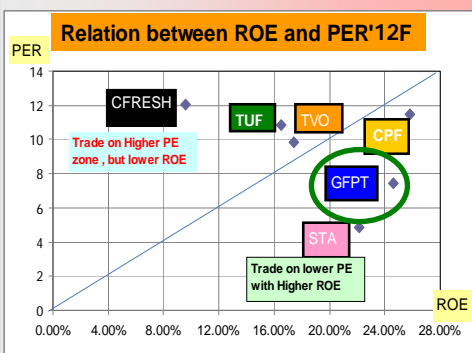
Relation between ROE and PER'12F

PER

14
12
10
8
6
4
2
0

CFRESH
TUF
TVO
CPF
GFPT
STA

Trade on Higher PE zone , but lower ROE

Trade on lower PE with Higher ROE

ROE

0.00% 4.00% 8.00% 12.00% 16.00% 20.00% 24.00% 28.00%